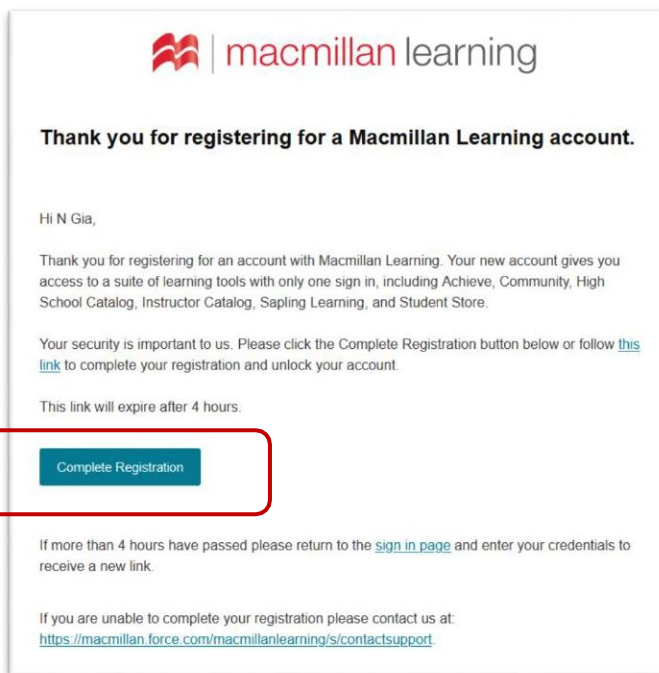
macmillan learning

Thank you for registering for a Macmillan Learning account.

Hi N Gia,

Thank you for registering for an account with Macmillan Learning. Your new account gives you access to a suite of learning tools with only one sign in, including Achieve, Community, High School Catalog, Instructor Catalog, Sapling Learning, and Student Store.

Your security is important to us. Please click the Complete Registration button below or follow this link to complete your registration and unlock your account.

This link will expire after 4 hours.

Complete Registration

If more than 4 hours have passed please return to the sign in page and enter your credentials to receive a new link.

If you are unable to complete your registration please contact us at: https://macmillan.force.com/macmillanlearning/s/contactsupport.